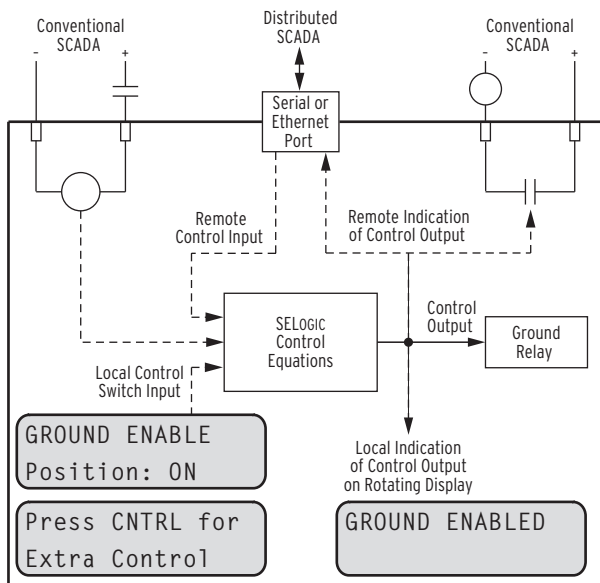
Conventional SCADA

- +

Distributed SCADA

Conventional SCADA

- +

Serial or Ethernet Port

Remote Control Input

Remote Indication of Control Output

SELOGIC Control Equations

Control Output

Ground Relay

Local Control Switch Input

GROUND ENABLE
Position: ON

Local Indication of Control Output on Rotating Display

Press CNTRL for
Extra Control

GROUND ENABLED